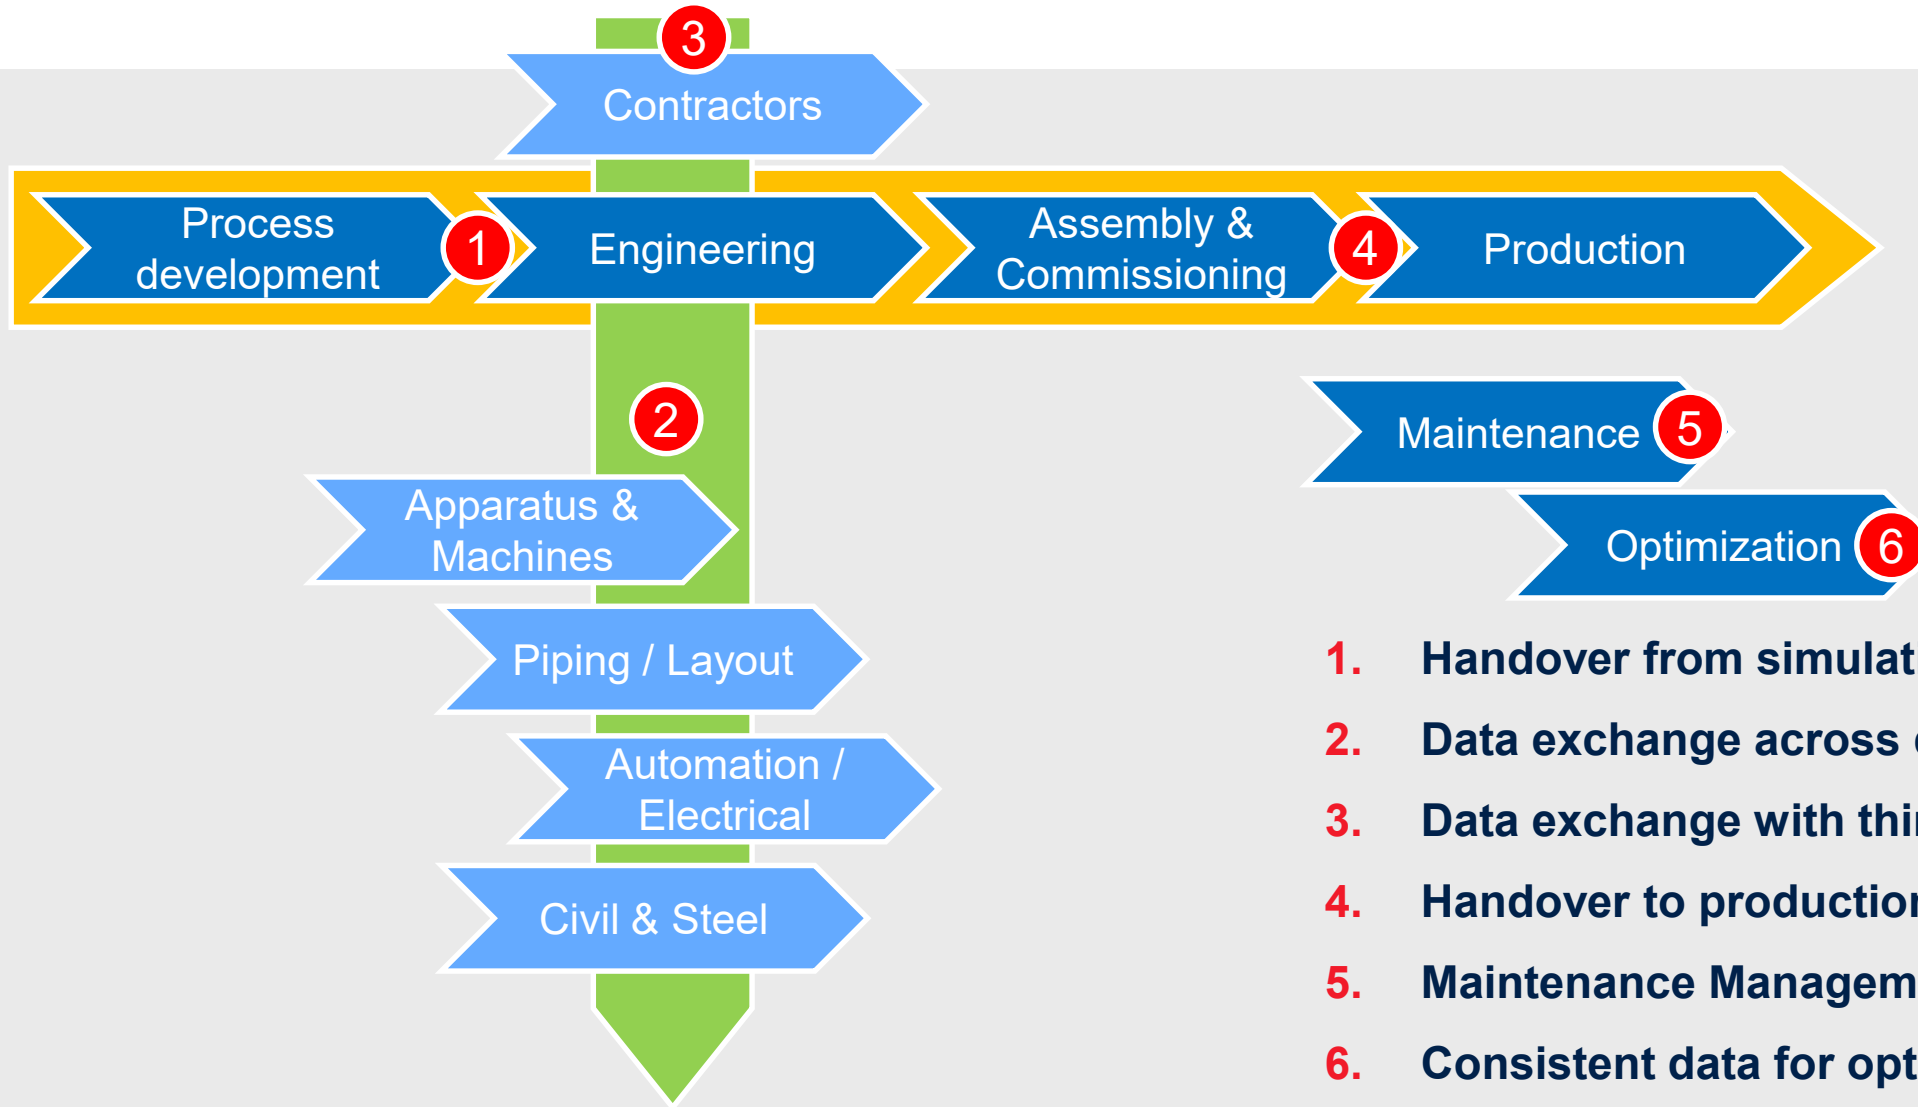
3

Contractors

Process development

1

Engineering

Assembly & Commissioning

4

Production

2

Maintenance

5

Optimization

6

Apparatus & Machines

Piping / Layout

Automation / Electrical

Civil & Steel

1. Handover from simulat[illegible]

2. Data exchange across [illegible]

3. Data exchange with thi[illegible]

4. Handover to productio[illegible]

5. Maintenance Managem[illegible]

6. Consistent data for opt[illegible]